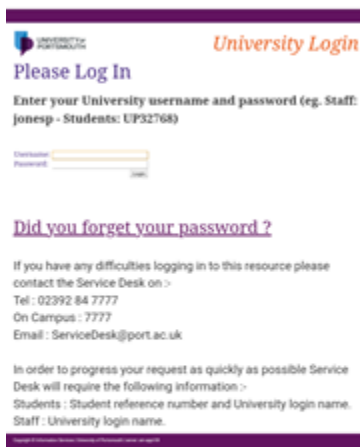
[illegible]

University Login

Please Log In

Enter your University username and password (eg. Staff: jonesp - Students: UP32768)

Username:
Password:
Login

Did you forget your password ?

If you have any difficulties logging in to this resource please contact the Service Desk on :-
Tel : 02392 84 7777
On Campus : 7777
Email : ServiceDesk@port.ac.uk

In order to progress your request as quickly as possible Service Desk will require the following information :-
Students : Student reference number and University login name.
Staff : University login name.

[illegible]